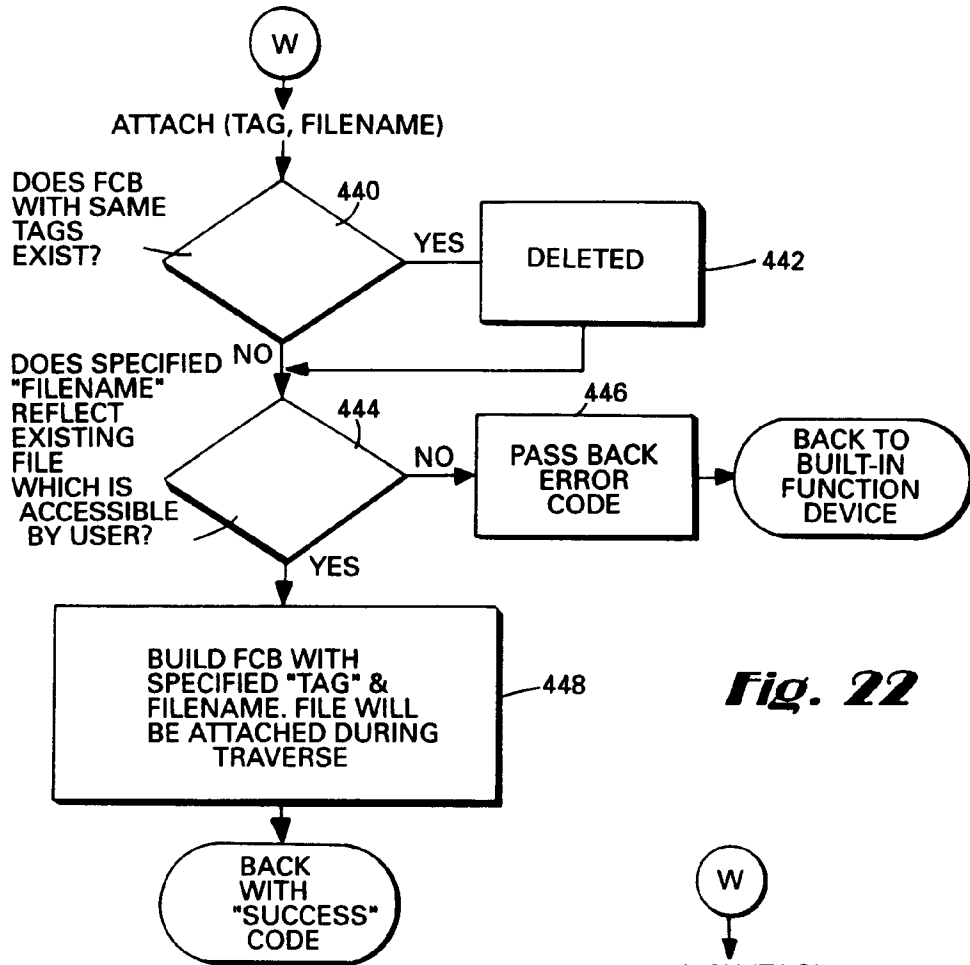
W

ATTACH (TAG, FILENAME)

DOES FCB WITH SAME TAGS EXIST?

440

YES

DELETED

442

NO

DOES SPECIFIED "FILENAME" REFLECT EXISTING FILE WHICH IS ACCESSIBLE BY USER?

444

NO

446

PASS BACK ERROR CODE

BACK TO BUILT-IN FUNCTION DEVICE

YES

BUILD FCB WITH SPECIFIED "TAG" & FILENAME. FILE WILL BE ATTACHED DURING TRAVERSE

448

Fig. 22

BACK WITH "SUCCESS" CODE

W

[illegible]